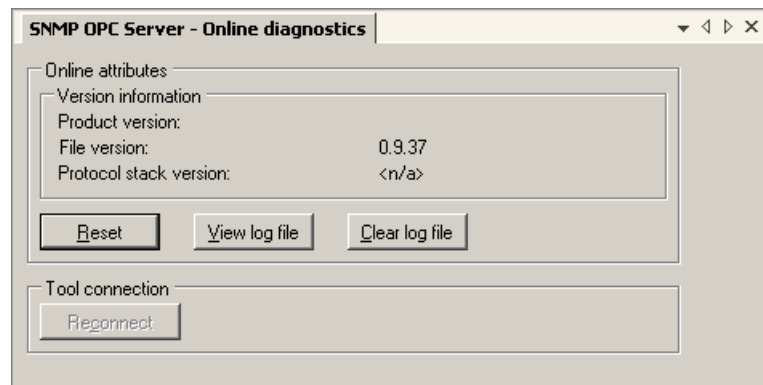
SNMP OPC Server - Online diagnostics

Online attributes

Version information

Product version:

File version: 0.9.37

Protocol stack version: <n/a>

Reset

View log file

Clear log file

Tool connection

Reconnect